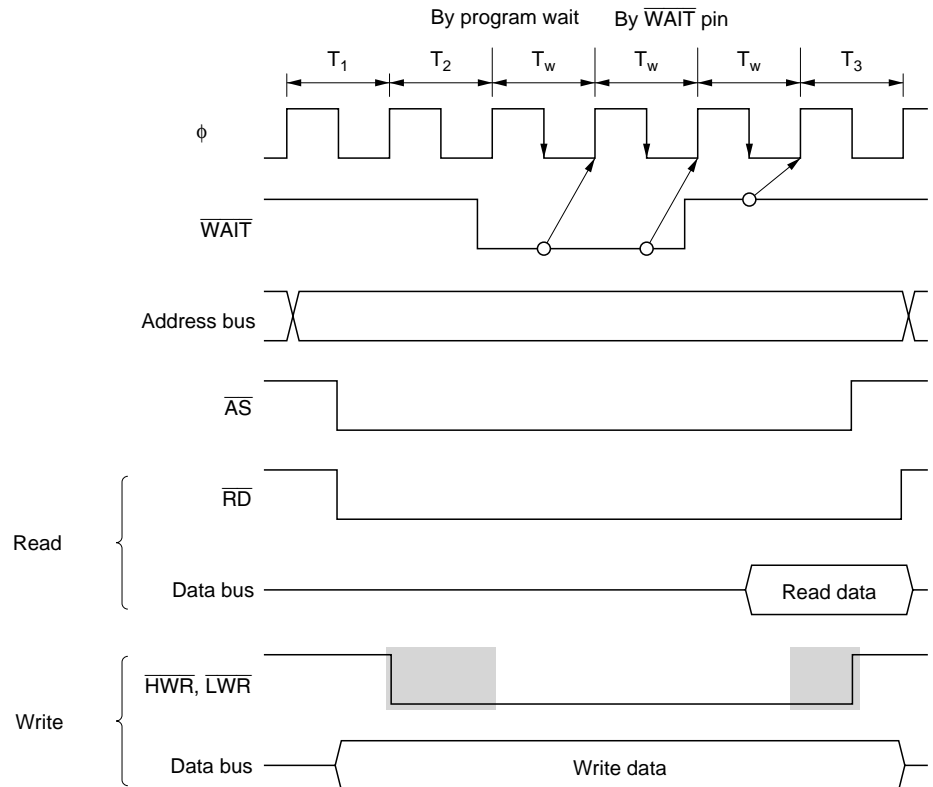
By program wait By $\overline{\text{WAIT}}$ pin

$T_1$ $T_2$ $T_w$ $T_w$ $T_w$ $T_3$

$\phi$

$\overline{\text{WAIT}}$

Address bus

$\overline{\text{AS}}$

$\overline{\text{RD}}$

Read

Data bus

Read data

$\overline{\text{HWR}}$, $\overline{\text{LWR}}$

Write

Data bus

Write data